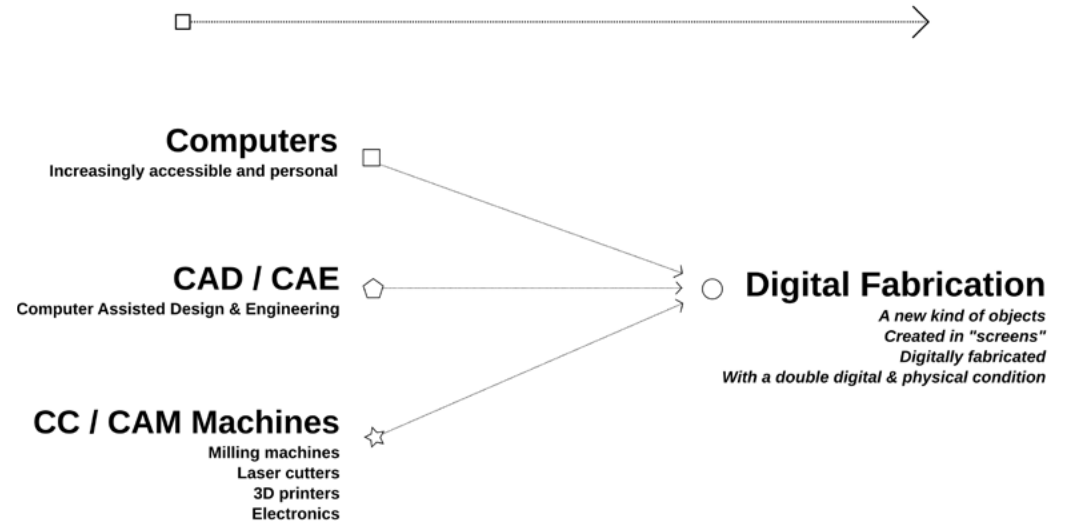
Computers
Increasingly accessible and personal

CAD / CAE
Computer Assisted Design & Engineering

CC / CAM Machines
Milling machines
Laser cutters
3D printers
Electronics

Digital Fabrication
A new kind of objects
Created in "screens"
Digitally fabricated
With a double digital & physical condition